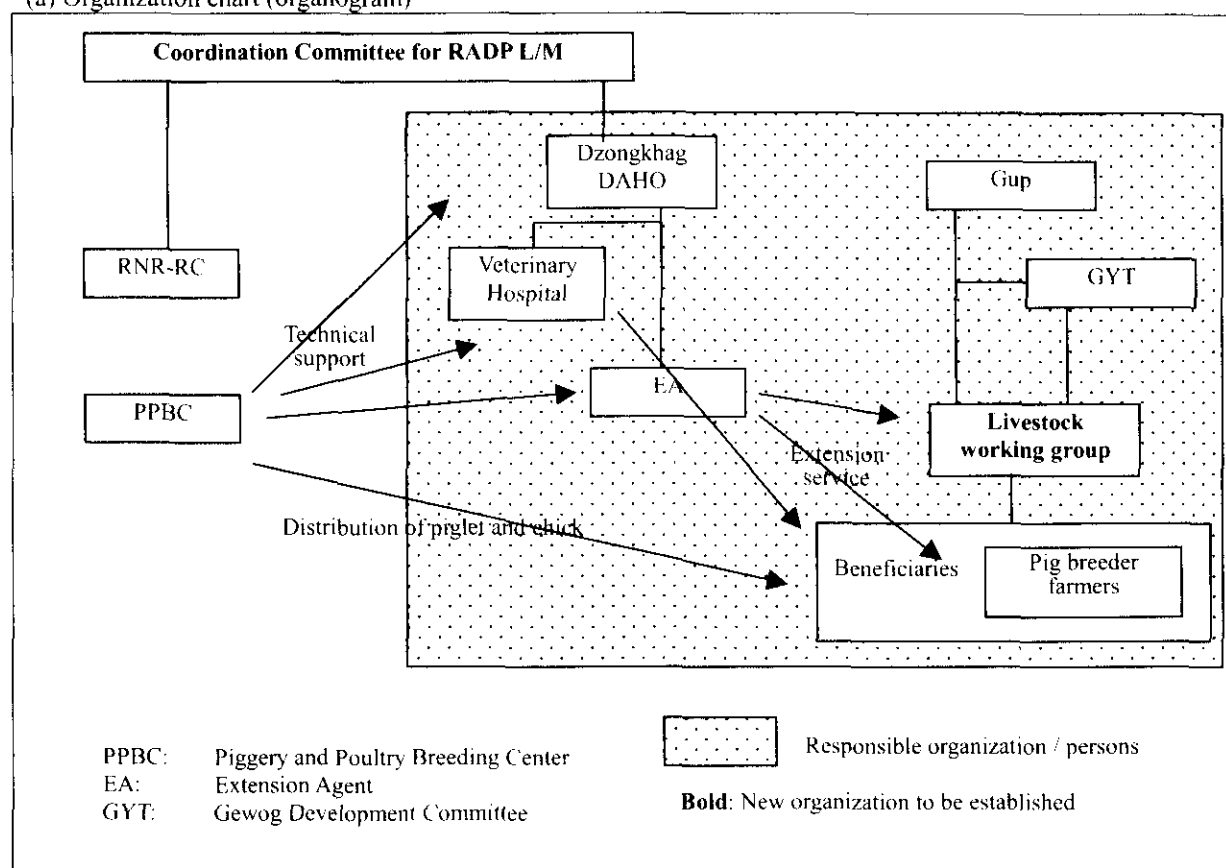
(a) Organization chart (organogram)

Coordination Committee for RADP L/M

Dzongkhag DAHO

Gup

RNR-RC

Veterinary Hospital

GYT

Technical support

PPBC

EA

Livestock working group

Extension service

Distribution of piglet and chick

Beneficiaries

Pig breeder farmers

PPBC: Piggery and Poultry Breeding Center
EA: Extension Agent
GYT: Gewog Development Committee

Responsible organization / persons

**Bold**: New organization to be established